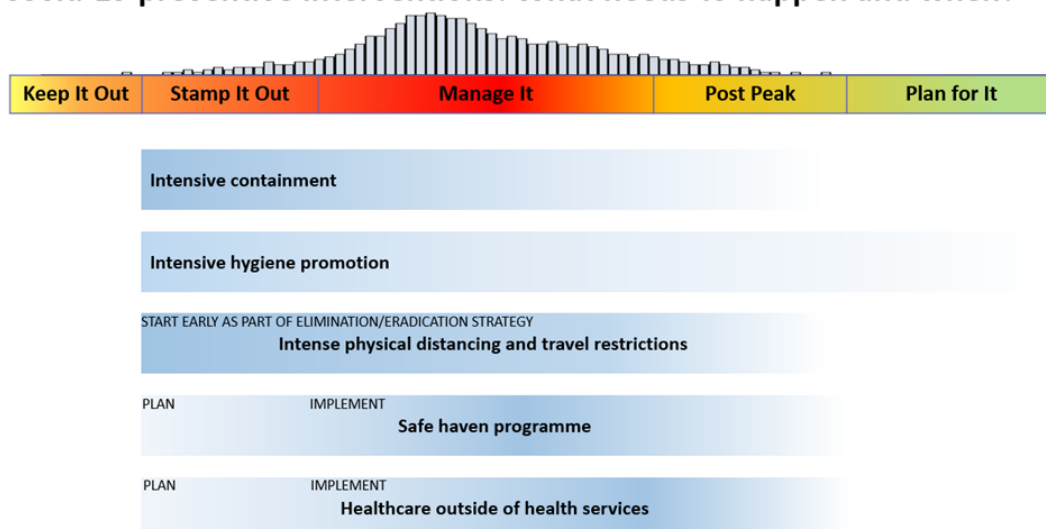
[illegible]

Keep It Out | Stamp It Out | Manage It | Post Peak | Plan for It

Intensive containment

Intensive hygiene promotion

START EARLY AS PART OF ELIMINATION/ERADICATION STRATEGY
Intense physical distancing and travel restrictions

PLAN
IMPLEMENT
Safe haven programme

PLAN
IMPLEMENT
Healthcare outside of health services